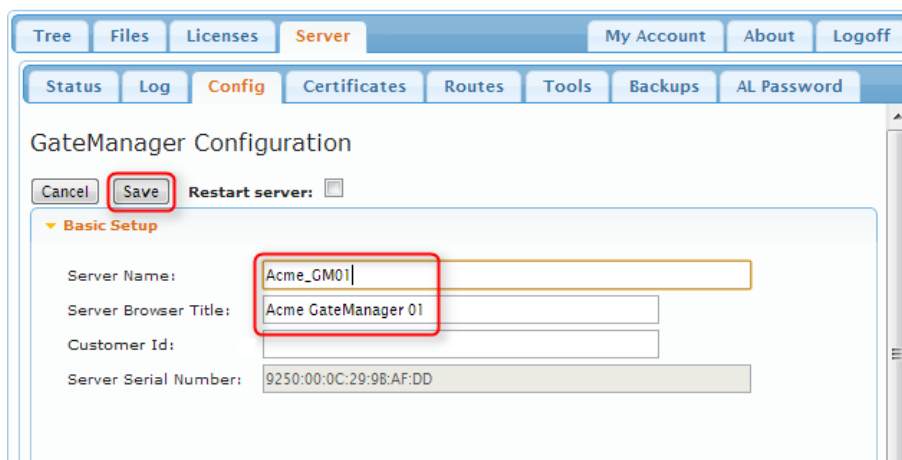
Tree | Files | Licenses | Server | My Account | About | Logoff

Status | Log | Config | Certificates | Routes | Tools | Backups | AL Password

GateManager Configuration

Cancel | Save | Restart server:

Basic Setup

Server Name: Acme_GM01

Server Browser Title: Acme GateManager 01

Customer Id:

Server Serial Number: 9250:00:0C:29:9B:AF:DD